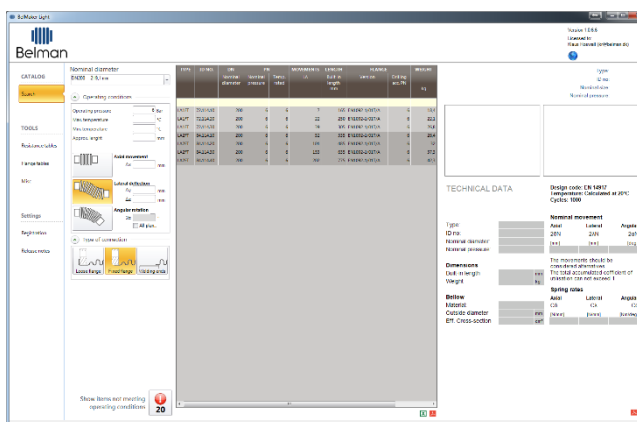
BelMake Light

Belman

Version 1.0.6
Licensed to:
Klaus Hassell (kh@belman.dk)

CATALOG
Search

TOOLS
Resistance tables
Flange tables
Misc

Settings
Registration
Release notes

Nominal diameter
EN DN 200

Operating conditions
Operating pressure 6 Bar
Max. temperature °C
Min. temperature °C
Approx. weight mm

Axial movement
Ax mm

Lateral deflection
Ay mm
Az mm

Angular rotation
Ax
All plan...

Type of connection
Loose flange
Fixed flange
Welding ends

Show items not meeting operating conditions
20

| TYPE | ID NO. | DN Nominal diameter | PN Nominal pressure | Tested | MOVEMENTS (A) | LENGTH Built in length mm | FLANGE | Drilling acc. PN | WEIGHT kg |
|---|---|---|---|---|---|---|---|---|---|
| LAPT | 200/16A0 | 200 | 6 | 6 | 7 | 165 | EN1092-1/01/A | 6 | 19.4 |
| LAPT | 200/20A0 | 200 | 6 | 6 | 22 | 265 | EN1092-1/01/A | 6 | 22.3 |
| LAPT | 200/24A0 | 200 | 6 | 6 | 50 | 165 | EN1092-1/01/A | 6 | 20.6 |
| LAPT | 200/34A0 | 200 | 6 | 6 | 100 | 165 | EN1092-1/01/A | 6 | 12 |
| LAPT | 200/44A0 | 200 | 6 | 6 | 150 | 165 | EN1092-1/01/A | 6 | 37.2 |
| LAPT | 200/54A0 | 200 | 6 | 6 | 200 | 275 | EN1092-1/01/A | 6 | 49.6 |

Type
ID no.
Nominal diameter
Nominal pressure

TECHNICAL DATA
Design code: EN 14917
Temperature: Calculated at 20°C
Cycles: 1000

Type
ID no.
Nominal diameter
Nominal pressure

Nominal movement
Axial 2dN
Lateral 2dN
Angular 2dN
[mm] [mm] [deg]

Dimensions
Built in length mm
Weight kg

The movements should be considered alternatives.
The total accumulated coefficient of utilization can not exceed 1.

Spring rates
Axial Cδ
Lateral Cλ
Angular
[N/mm] [N/mm] [Nm/deg]

Bellow
Material
Outside diameter mm
Eff. Cross-section cm²